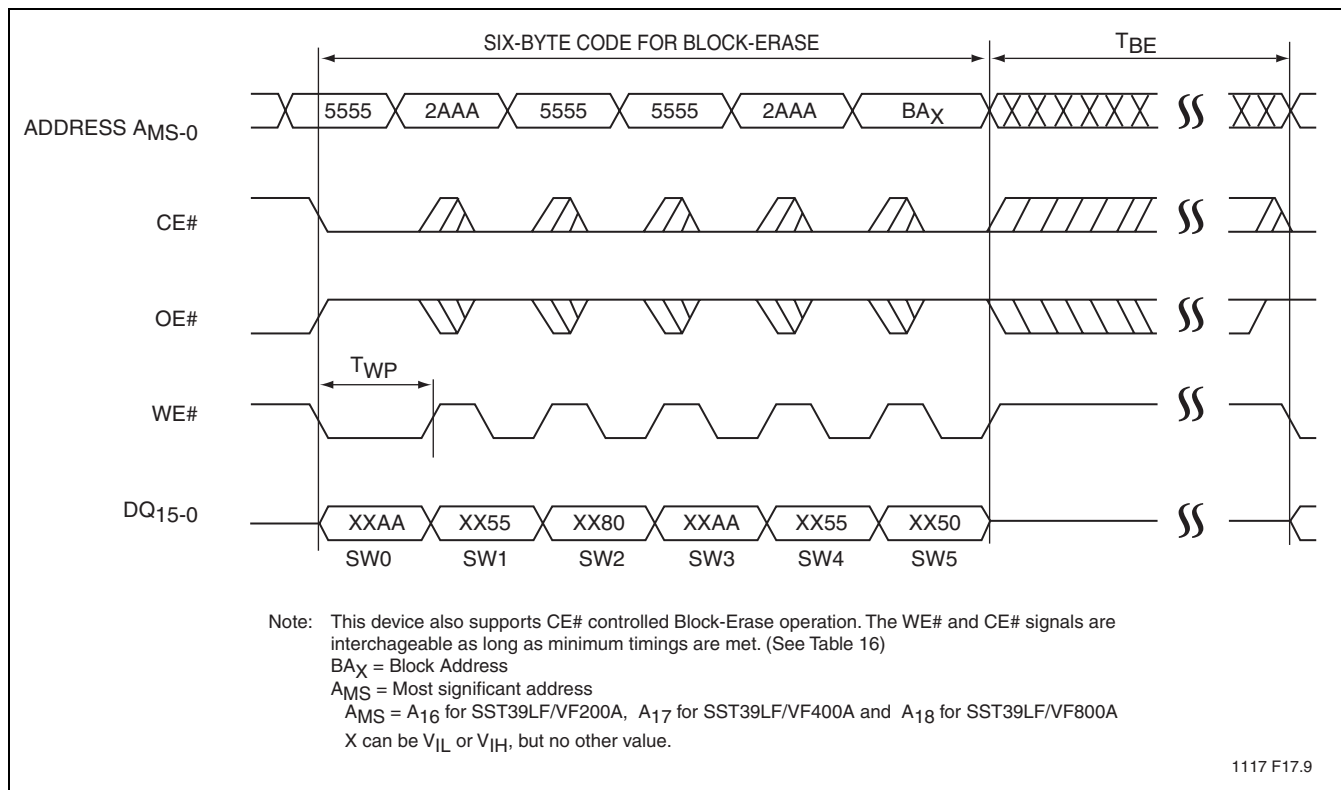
SIX-BYTE CODE FOR BLOCK-ERASE

$T_{BE}$

ADDRESS $A_{MS-0}$

5555 2AAA 5555 5555 2AAA $BA_X$

CE#

OE#

$T_{WP}$

WE#

$DQ_{15-0}$

XXAA XX55 XX80 XXAA XX55 XX50

SW0 SW1 SW2 SW3 SW4 SW5

Note: This device also supports CE# controlled Block-Erase operation. The WE# and CE# signals are interchageable as long as minimum timings are met. (See Table 16)
$BA_X$ = Block Address
$A_{MS}$ = Most significant address
$A_{MS}$ = $A_{16}$ for SST39LF/VF200A, $A_{17}$ for SST39LF/VF400A and $A_{18}$ for SST39LF/VF800A
X can be $V_{IL}$ or $V_{IH}$, but no other value.

1117 F17.9